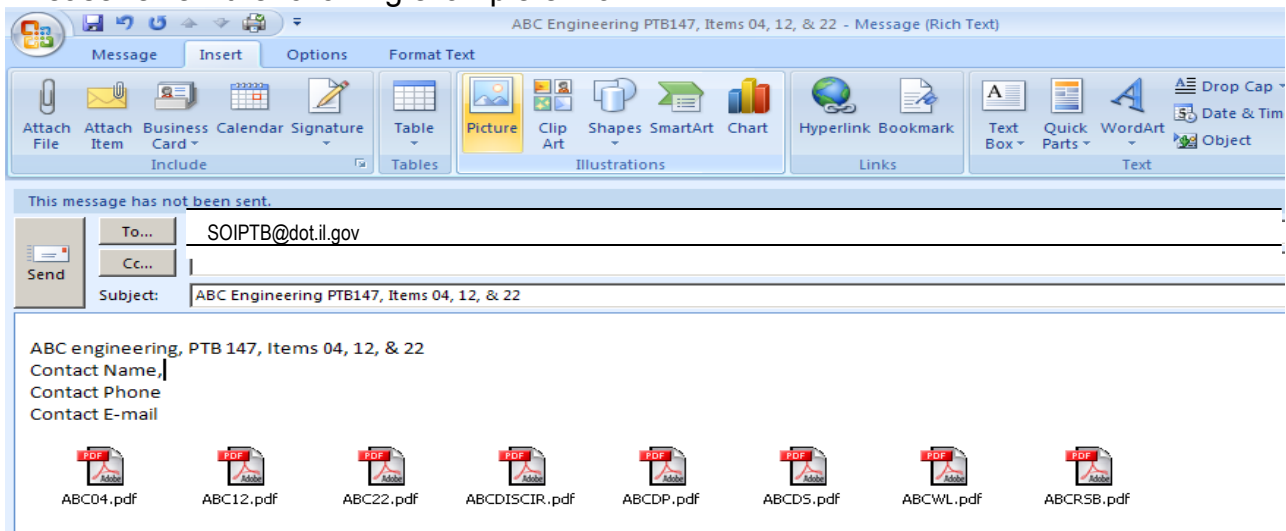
ABC Engineering PTB147, Items 04, 12, & 22 - Message (Rich Text)

Message Insert Options Format Text

Attach File
Attach Item
Business Card
Calendar
Signature
Include
Table
Tables
Picture
Clip Art
Shapes
SmartArt
Chart
Illustrations
Hyperlink
Bookmark
Links
Text Box
Quick Parts
WordArt
Drop Cap
Date & Tim
Object
Text

This message has not been sent.

Send
To...
SOIPTB@dot.il.gov
Cc...
Subject:
ABC Engineering PTB147, Items 04, 12, & 22

ABC engineering, PTB 147, Items 04, 12, & 22
Contact Name,
Contact Phone
Contact E-mail

ABC04.pdf ABC12.pdf ABC22.pdf ABCDISCIR.pdf ABCDP.pdf ABCDS.pdf ABCWL.pdf ABCRSB.pdf